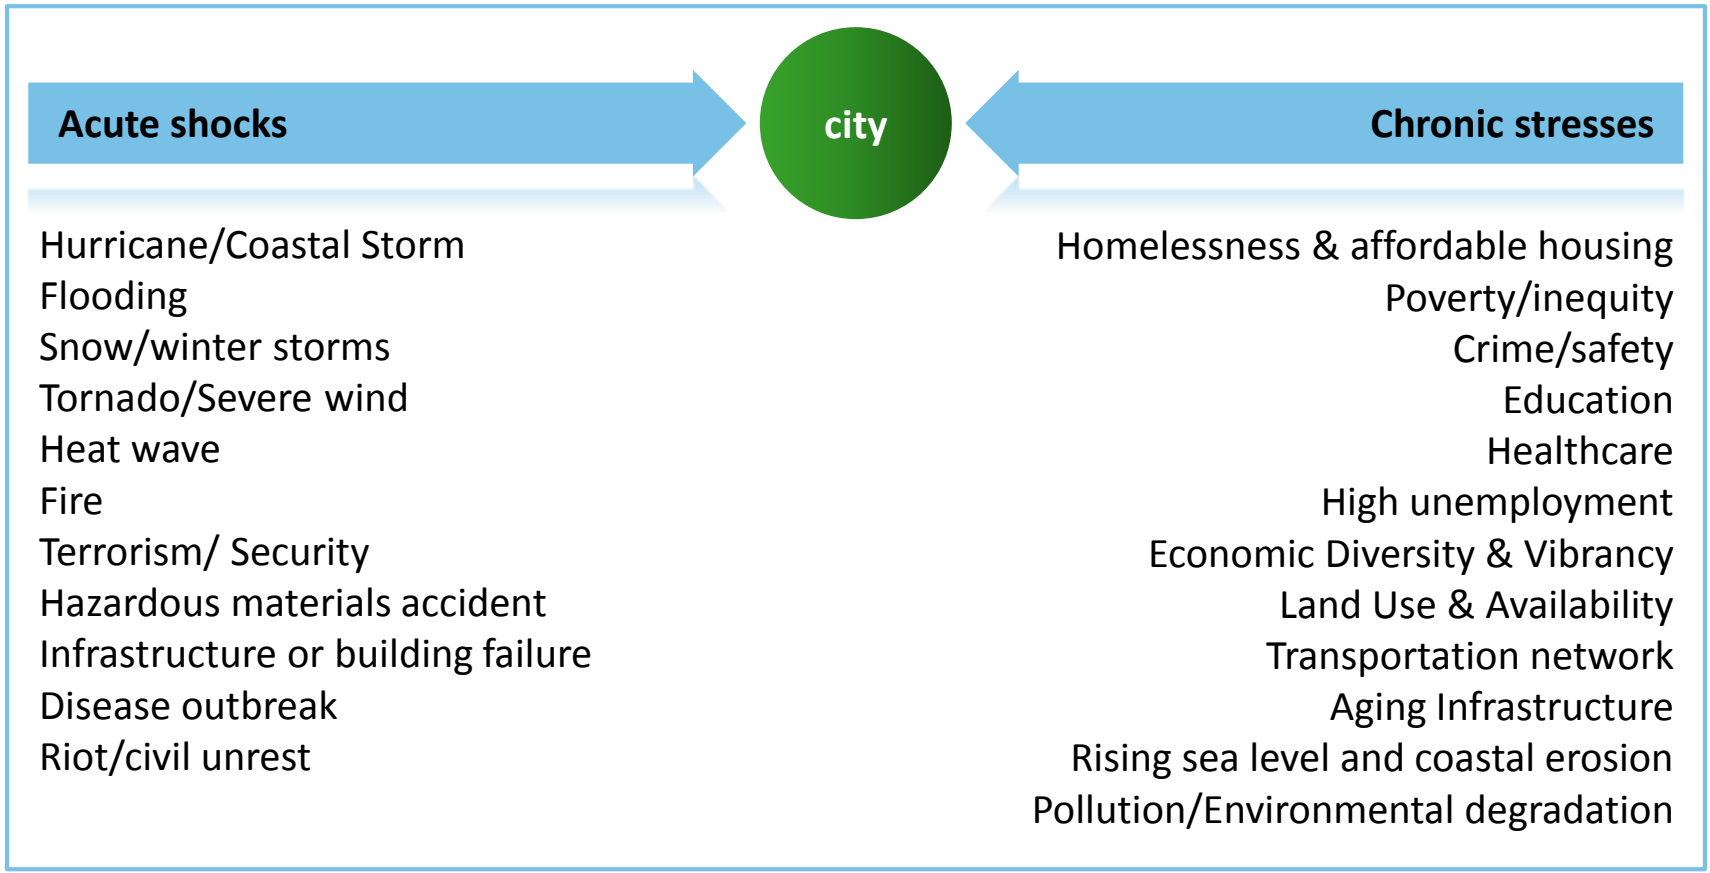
Acute shocks

city

Chronic stresses

Hurricane/Coastal Storm
Flooding
Snow/winter storms
Tornado/Severe wind
Heat wave
Fire
Terrorism/ Security
Hazardous materials accident
Infrastructure or building failure
Disease outbreak
Riot/civil unrest

Homelessness & affordable housing
Poverty/inequity
Crime/safety
Education
Healthcare
High unemployment
Economic Diversity & Vibrancy
Land Use & Availability
Transportation network
Aging Infrastructure
Rising sea level and coastal erosion
Pollution/Environmental degradation